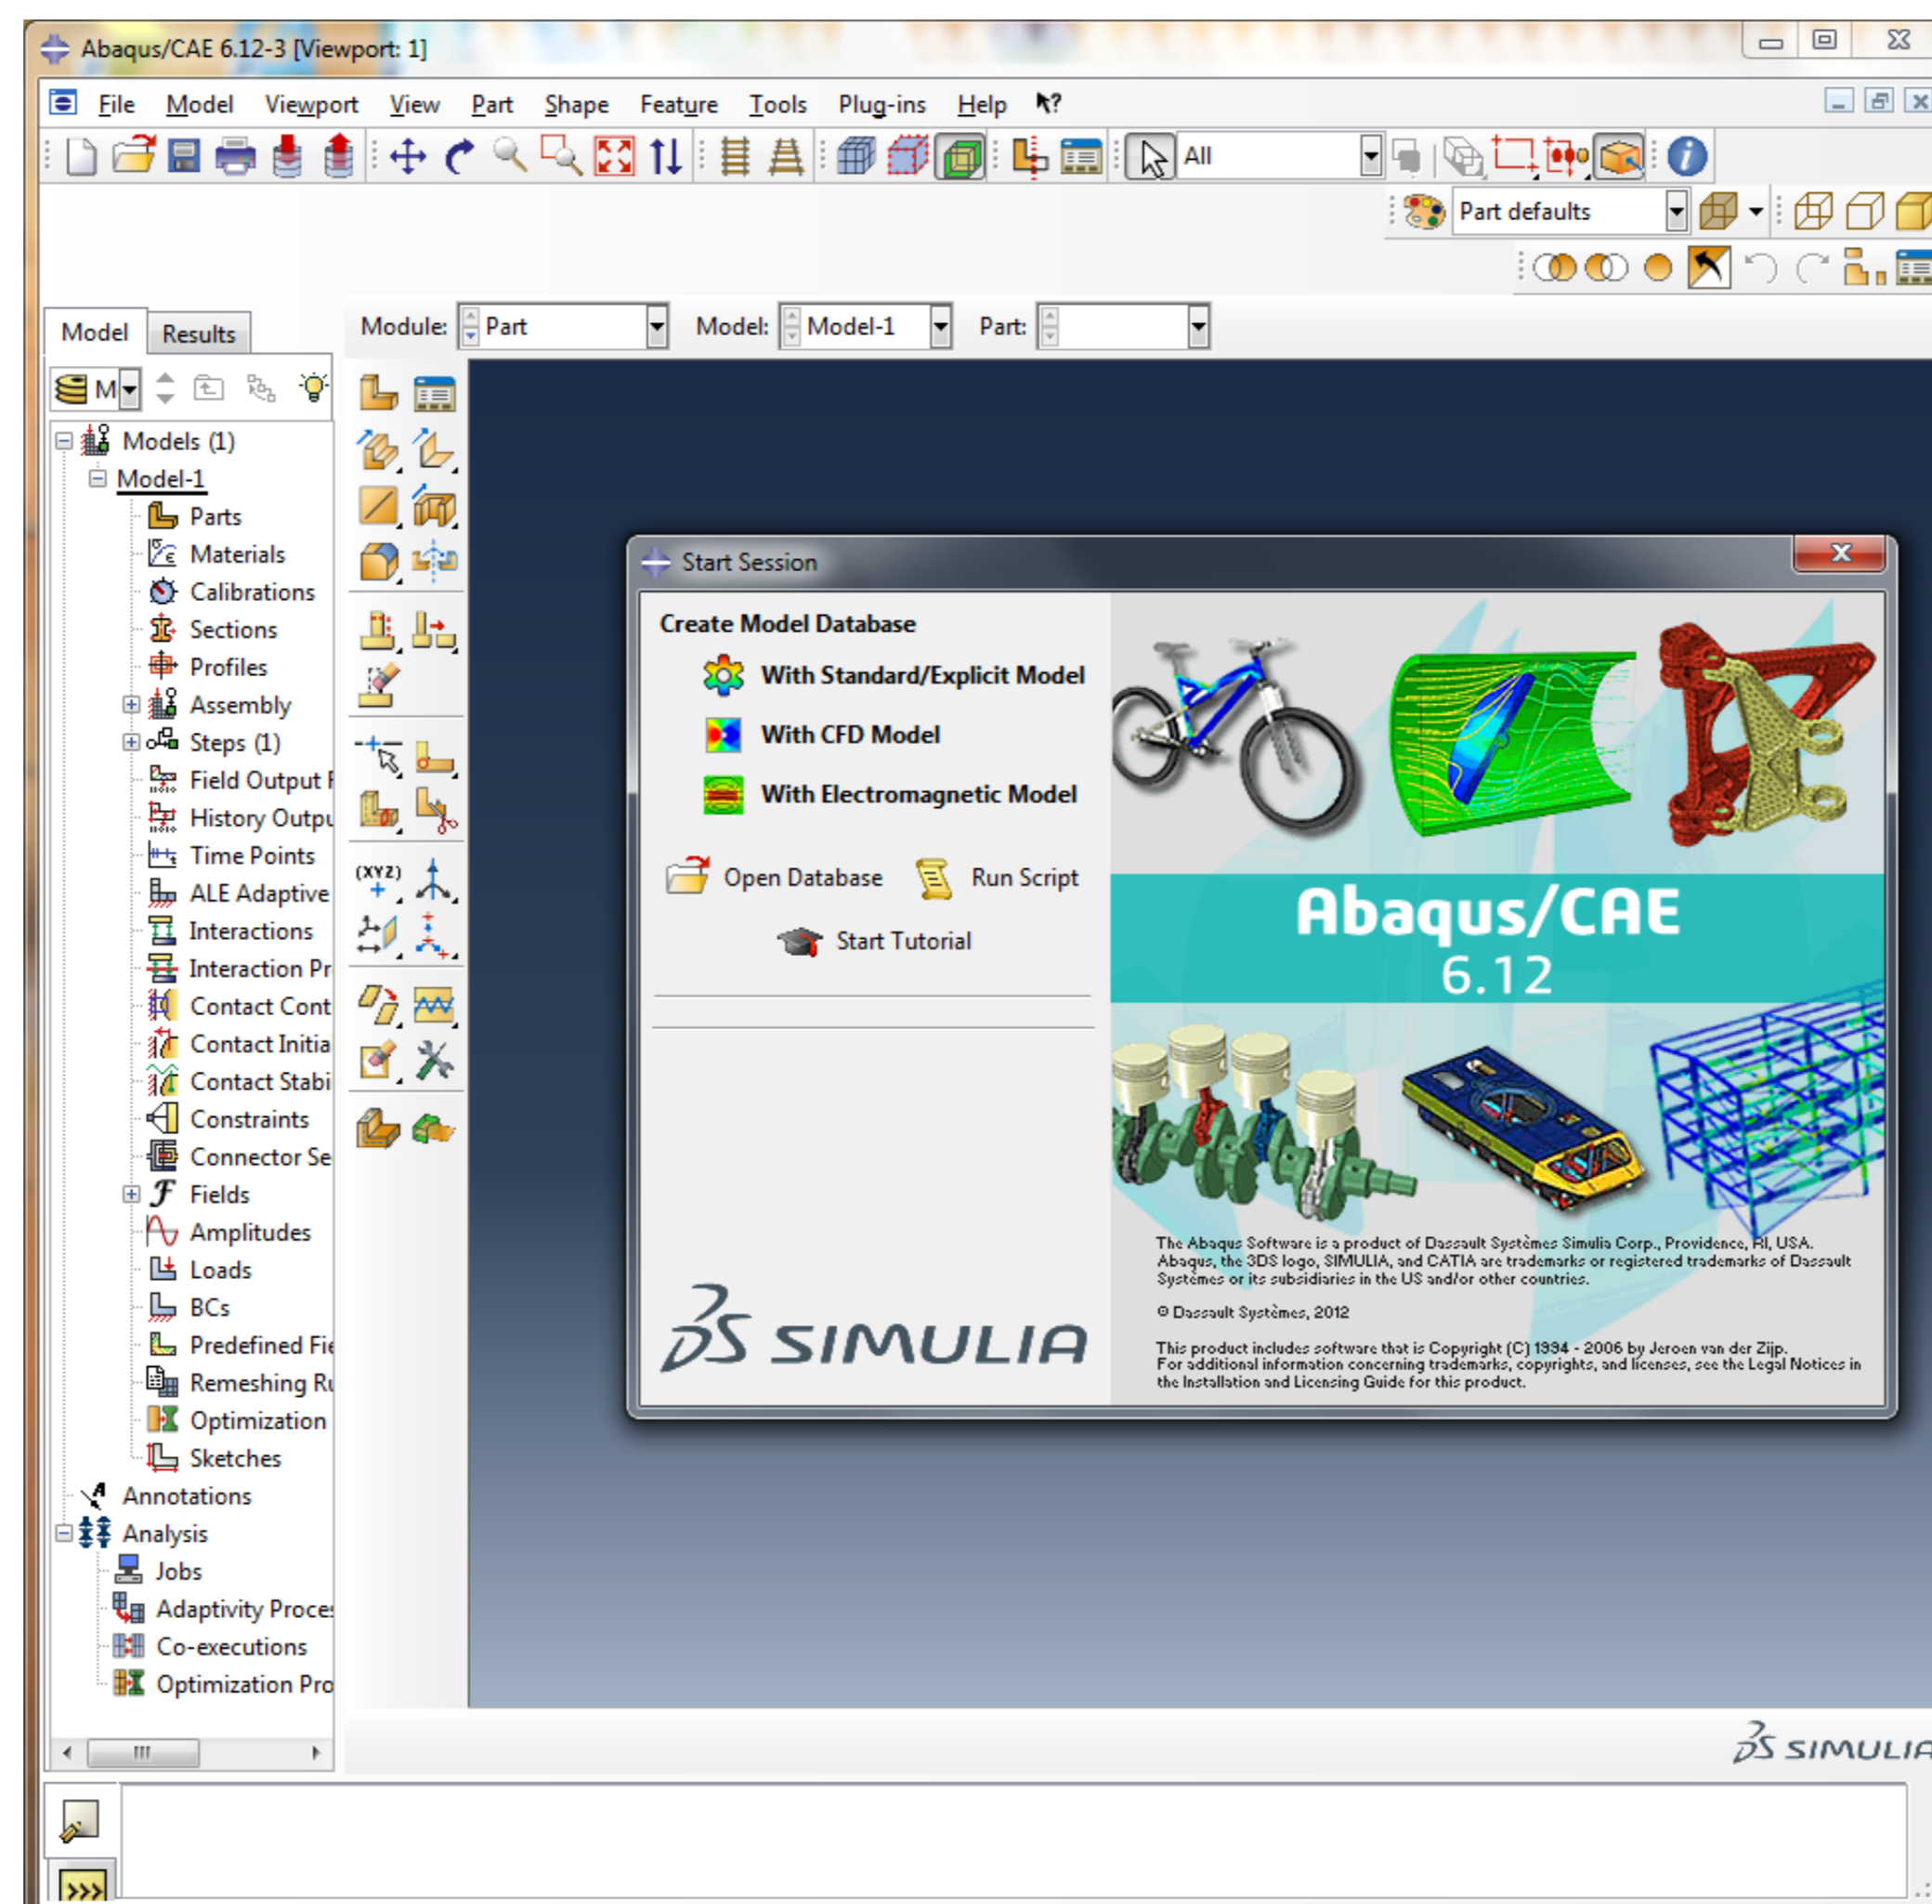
Abaqus/CAE 6.12-3 [Viewport: 1]

File Model Viewport View Part Shape Feature Tools Plug-ins Help

All

Part defaults

Model Results

Module: Part Model: Model-1 Part:

M

Models (1)
Model-1
Parts
Materials
Calibrations
Sections
Profiles
Assembly
Steps (1)
Field Output R
History Outpu
Time Points
ALE Adaptive
Interactions
Interaction Pr
Contact Cont
Contact Initia
Contact Stabi
Constraints
Connector Se
Fields
Amplitudes
Loads
BCs
Predefined Fie
Remeshing Ru
Optimization
Sketches
Annotations
Analysis
Jobs
Adaptivity Proces
Co-executions
Optimization Pro

(XYZ)

Start Session

Create Model Database

With Standard/Explicit Model

With CFD Model

With Electromagnetic Model

Open Database

Run Script

Start Tutorial

Abaqus/CAE
6.12

The Abaqus Software is a product of Dassault Systèmes Simulia Corp., Providence, RI, USA. Abaqus, the 3DS logo, SIMULIA, and CATIA are trademarks or registered trademarks of Dassault Systèmes or its subsidiaries in the US and/or other countries.

© Dassault Systèmes, 2012

This product includes software that is Copyright (C) 1994 - 2006 by Jeroen van der Zijp. For additional information concerning trademarks, copyrights, and licenses, see the Legal Notices in the Installation and Licensing Guide for this product.

3DS SIMULIA

3DS SIMULIA